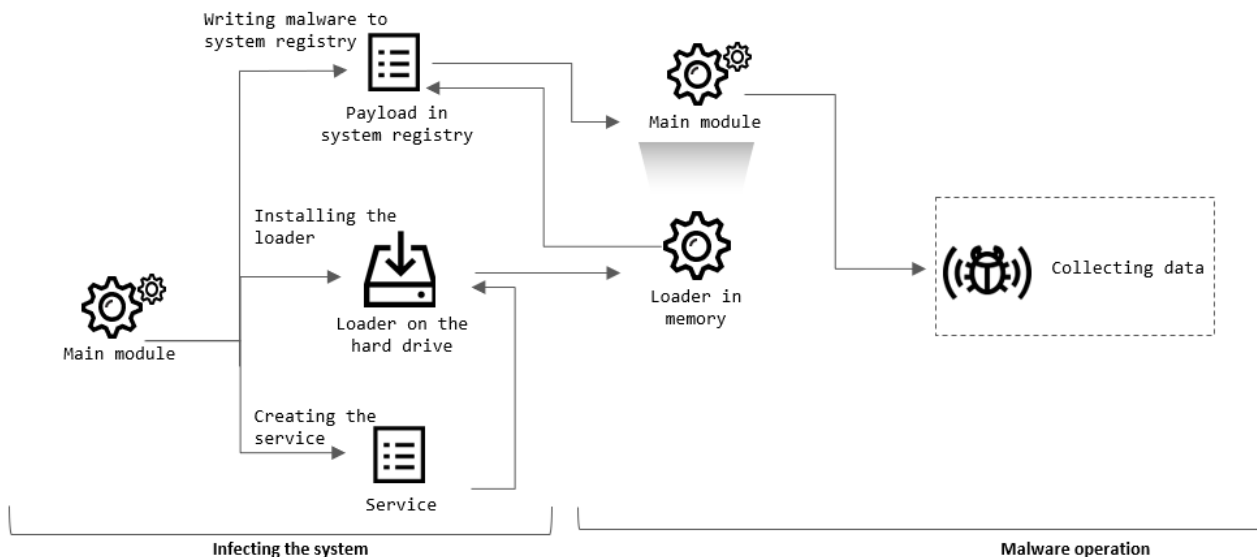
Writing malware to system registry

Payload in system registry

Main module

Installing the loader

Loader in memory

Collecting data

Main module

Loader on the hard drive

Creating the service

Service

Infecting the system

Malware operation